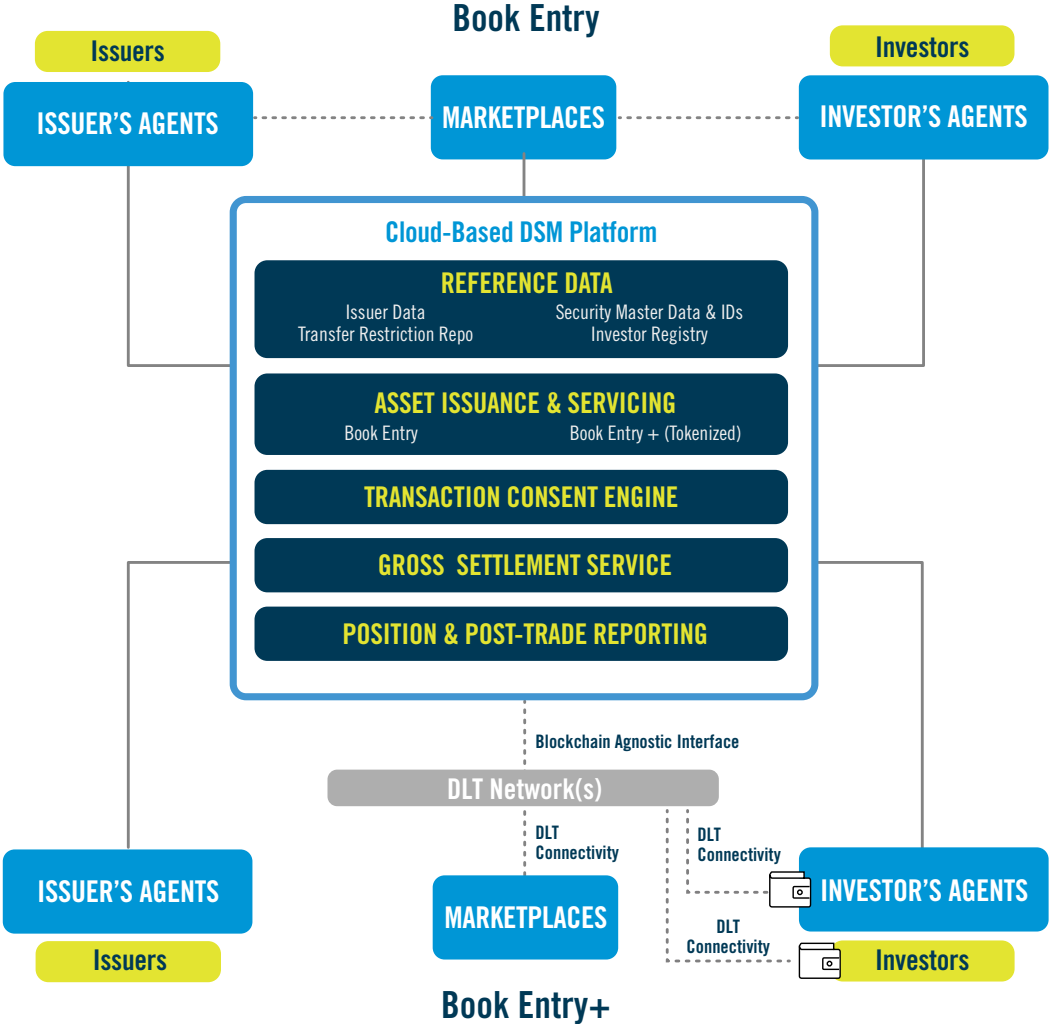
Book Entry

Issuers

ISSUER'S AGENTS

MARKETPLACES

Investors

INVESTOR'S AGENTS

Cloud-Based DSM Platform

REFERENCE DATA

Issuer Data

Transfer Restriction Repo

Security Master Data & IDs

Investor Registry

ASSET ISSUANCE & SERVICING

Book Entry

Book Entry + (Tokenized)

TRANSACTION CONSENT ENGINE

GROSS SETTLEMENT SERVICE

POSITION & POST-TRADE REPORTING

Blockchain Agnostic Interface

DLT Network(s)

DLT Connectivity

DLT Connectivity

ISSUER'S AGENTS

MARKETPLACES

INVESTOR'S AGENTS

DLT Connectivity

Issuers

Investors

Book Entry+